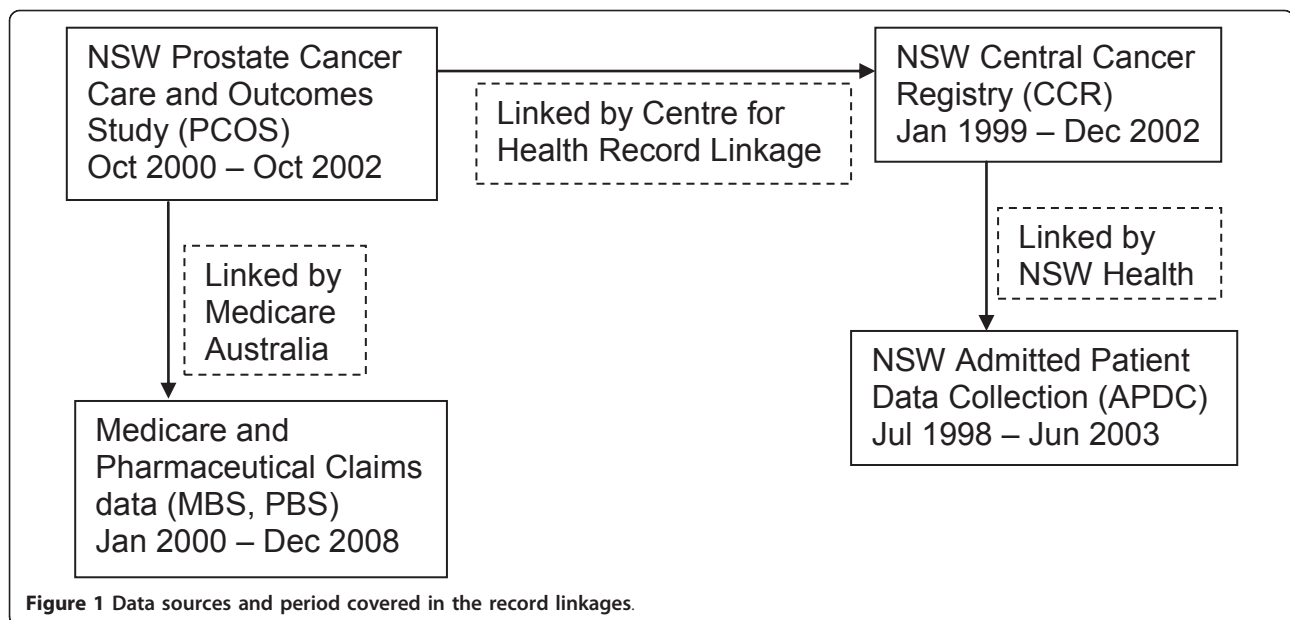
NSW Prostate Cancer Care and Outcomes Study (PCOS) Oct 2000 – Oct 2002

Linked by Centre for Health Record Linkage

NSW Central Cancer Registry (CCR) Jan 1999 – Dec 2002

Linked by Medicare Australia

Linked by NSW Health

NSW Admitted Patient Data Collection (APDC) Jul 1998 – Jun 2003

Medicare and Pharmaceutical Claims data (MBS, PBS) Jan 2000 – Dec 2008

Figure 1 Data sources and period covered in the record linkages.